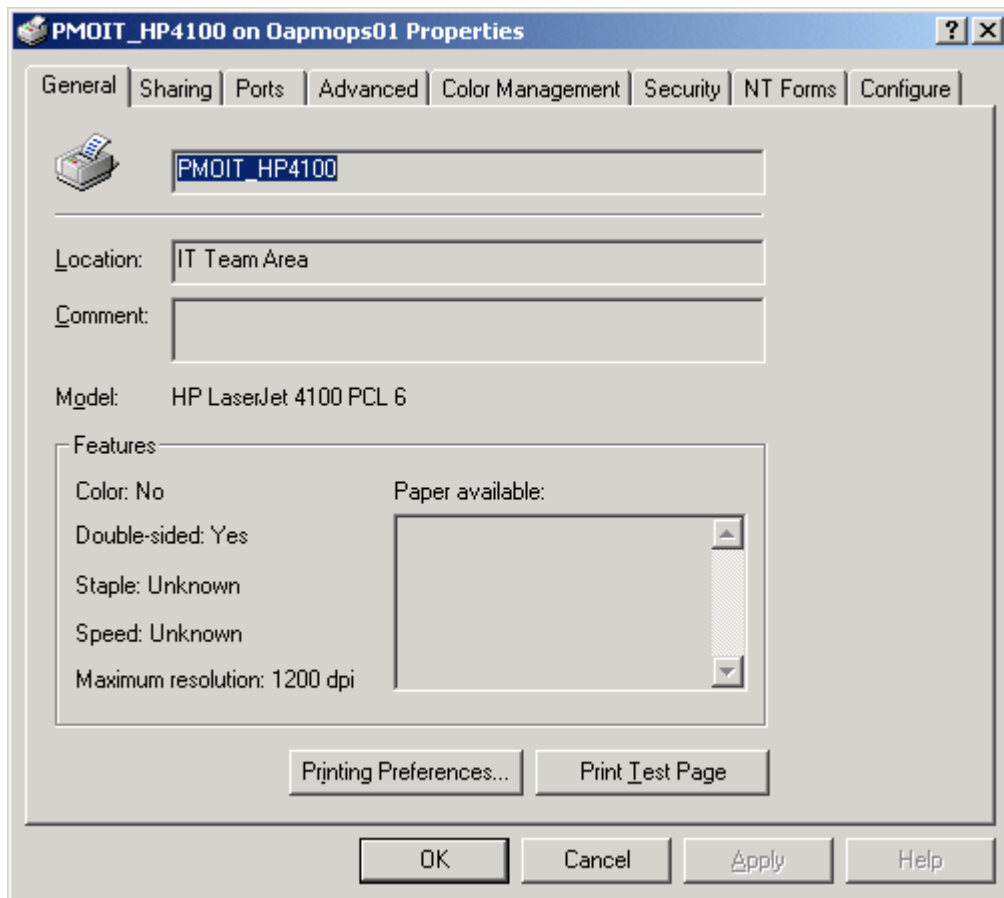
PMOIT_HP4100 on Oapmops01 Properties

? X

General | Sharing | Ports | Advanced | Color Management | Security | NT Forms | Configure

PMOIT_HP4100

Location: IT Team Area

Comment:

Model: HP LaserJet 4100 PCL 6

Features

Color: No

Double-sided: Yes

Staple: Unknown

Speed: Unknown

Maximum resolution: 1200 dpi

Paper available:

Printing Preferences...

Print Test Page

OK

Cancel

Apply

Help